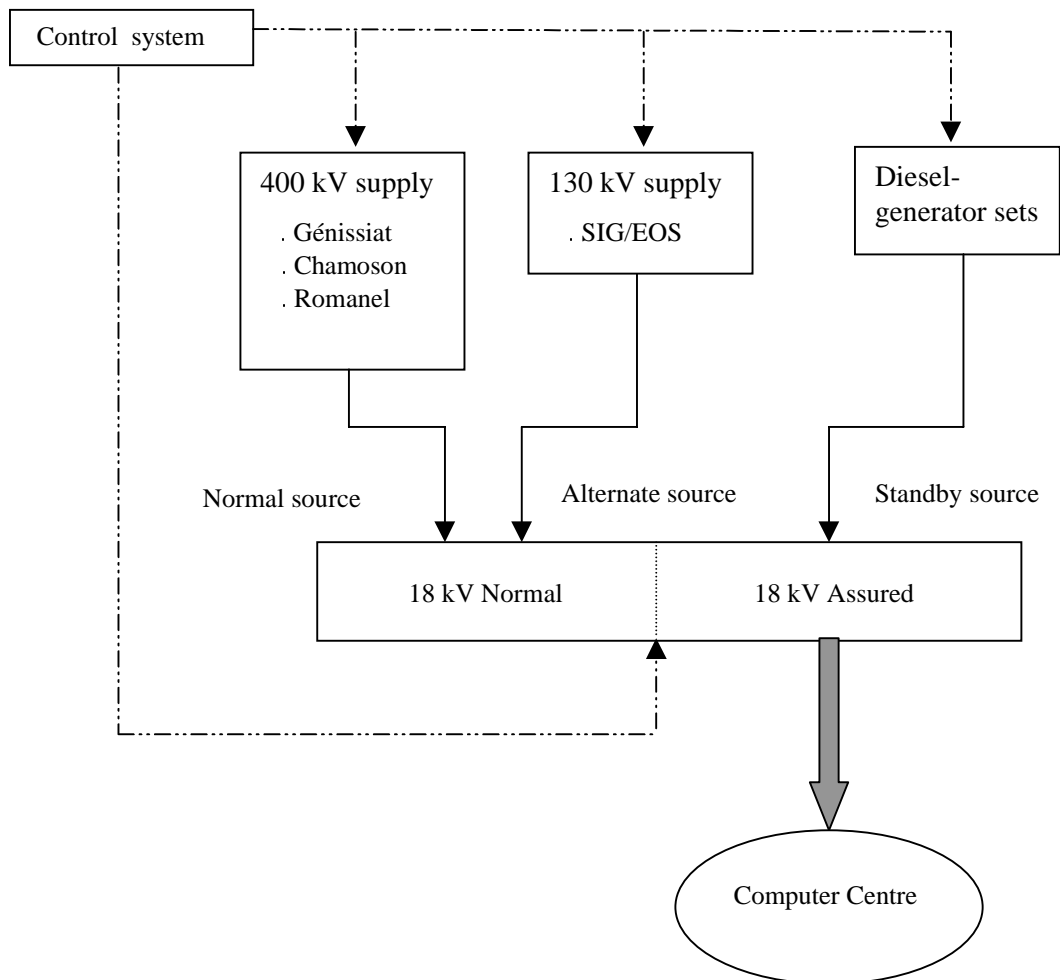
Control system

400 kV supply
. Génissiat
. Chamoson
. Romanel

130 kV supply
. SIG/EOS

Diesel-generator sets

Normal source

Alternate source

Standby source

18 kV Normal

18 kV Assured

Computer Centre